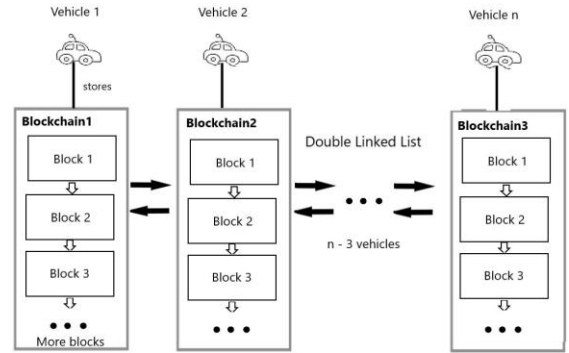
Vehicle 1

Vehicle 2

Vehicle n

stores

Blockchain1

Block 1

Block 2

Block 3

• • •

More blocks

Blockchain2

Block 1

Block 2

Block 3

• • •

Double Linked List

• • •

n - 3 vehicles

Blockchain3

Block 1

Block 2

Block 3

• • •